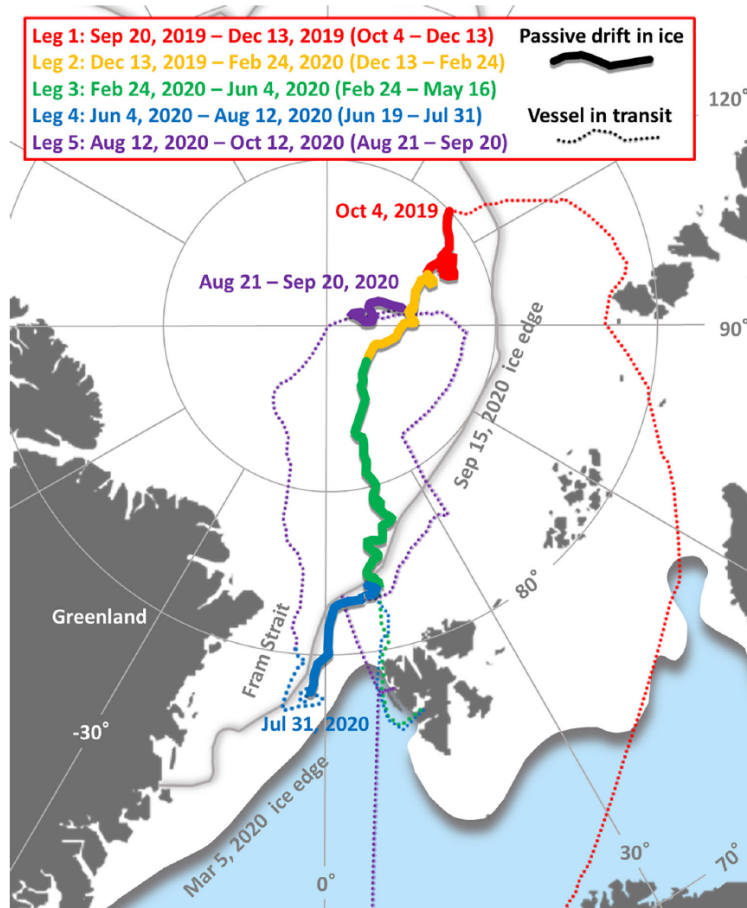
Leg 1: Sep 20, 2019 – Dec 13, 2019 (Oct 4 – Dec 13)
Leg 2: Dec 13, 2019 – Feb 24, 2020 (Dec 13 – Feb 24)
Leg 3: Feb 24, 2020 – Jun 4, 2020 (Feb 24 – May 16)
Leg 4: Jun 4, 2020 – Aug 12, 2020 (Jun 19 – Jul 31)
Leg 5: Aug 12, 2020 – Oct 12, 2020 (Aug 21 – Sep 20)

Passive drift in ice

Vessel in transit

120°

Oct 4, 2019

Aug 21 – Sep 20, 2020

90°

Sep 15, 2020 ice edge

80°

Greenland

Fram Strait

Jul 31, 2020

-30°

Mar 5, 2020 ice edge

0°

30°

70°